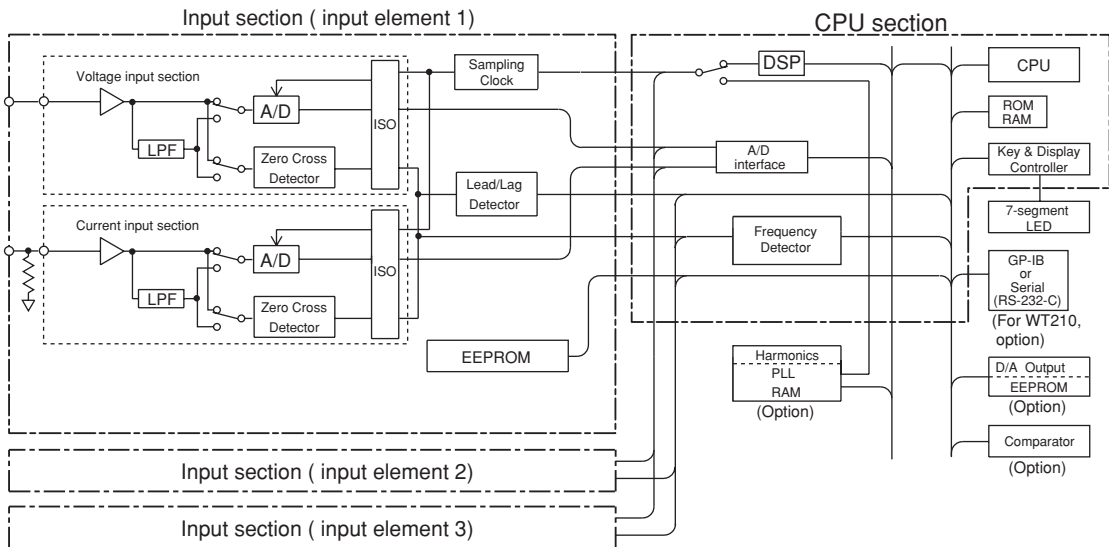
Input section ( input element 1)

CPU section

Voltage input section

A/D

LPF

Zero Cross Detector

ISO

Sampling Clock

Lead/Lag Detector

Current input section

A/D

LPF

Zero Cross Detector

ISO

EEPROM

DSP

A/D interface

Frequency Detector

Harmonics
PLL
RAM
(Option)

CPU

ROM
RAM

Key & Display Controller

7-segment LED

GP-IB or Serial (RS-232-C)
(For WT210, option)

D/A Output
EEPROM
(Option)

Comparator
(Option)

Input section ( input element 2)

Input section ( input element 3)